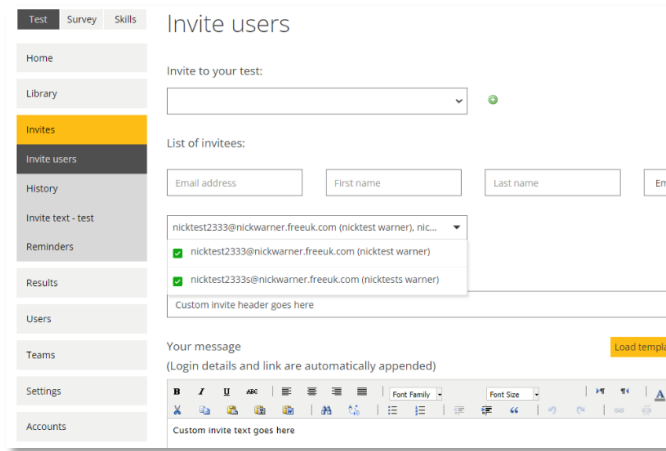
Test Survey Skills

Home

Library

Invites

Invite users

History

Invite text - test

Reminders

Results

Users

Teams

Settings

Accounts

Invite users

Invite to your test:

List of invitees:

Email address

First name

Last name

Em

nicktest2333@nickwarner.freeuk.com (nicktest warner), nic...

nicktest2333@nickwarner.freeuk.com (nicktest warner)

nicktest2333s@nickwarner.freeuk.com (nicktests warner)

Custom invite header goes here

Your message
(Login details and link are automatically appended)

Load templa

B I U ABC

Font Family

Font Size

Custom invite text goes here